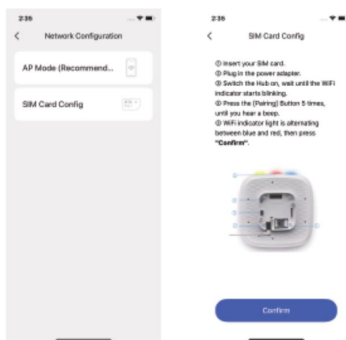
2:36

<

Network Configuration

AP Mode (Recommend...

SIM Card Config

2:36

<

SIM Card Config

① Insert your SIM card.
② Plug in the power adapter.
③ Switch the Hub on, wait until the WiFi indicator starts blinking.
④ Press the [Pairing] Button 5 times, until you hear a beep.
⑤ WiFi indicator light is alternating between blue and red, then press "Confirm".

Confirm